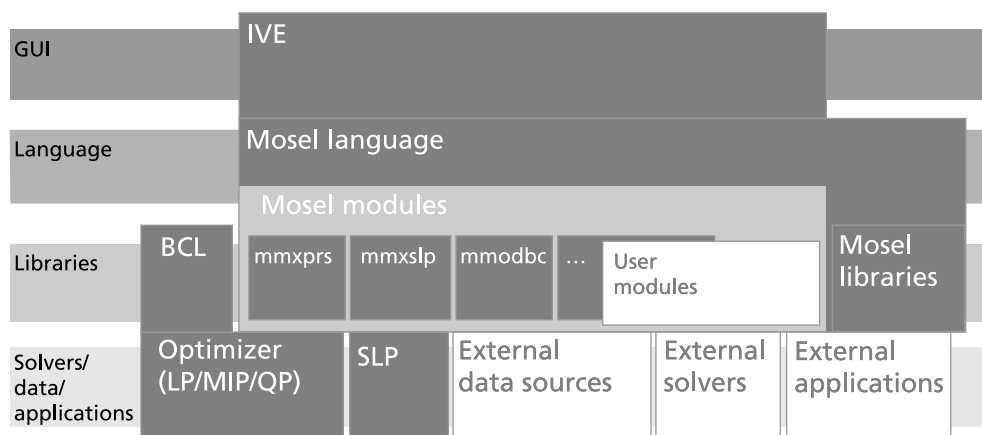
GUI

IVE

Language

Mosel language

Mosel modules

Libraries

BCL

mmxprs

mmxslp

mmodbc

...

User modules

Mosel libraries

Solvers/ data/ applications

Optimizer (LP/MIP/QP)

SLP

External data sources

External solvers

External applications